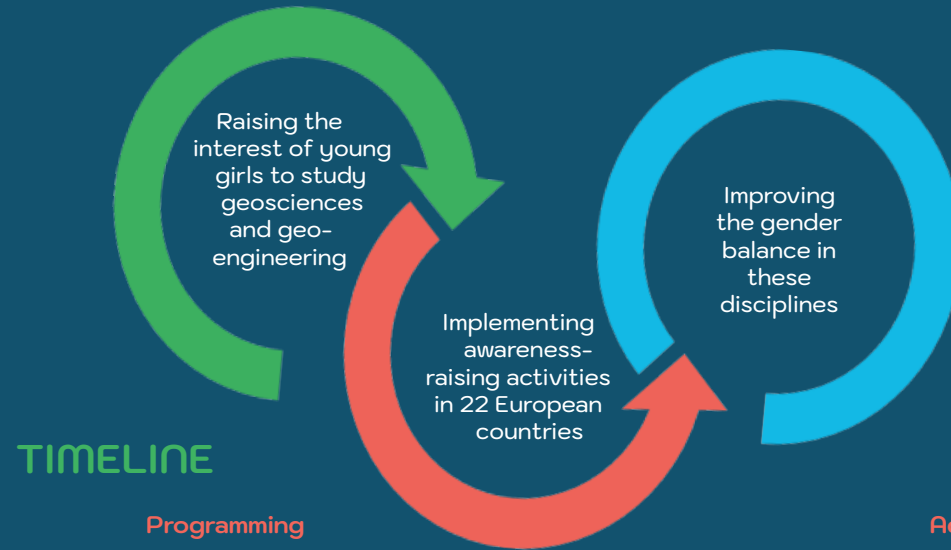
Raising the interest of young girls to study geosciences and geo-engineering

Implementing awareness-raising activities in 22 European countries

Improving the gender balance in these disciplines

TIMELINE

Programming

A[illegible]